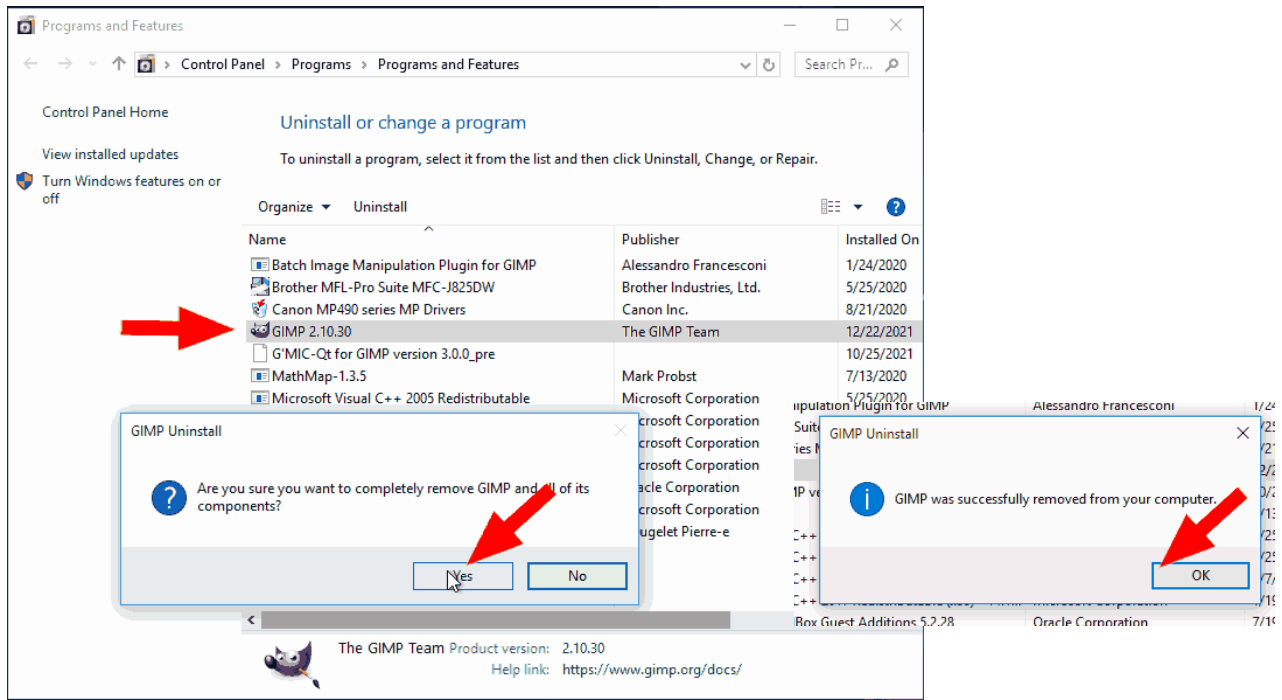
Programs and Features

Control Panel › Programs › Programs and Features

Search Pr...

Control Panel Home

View installed updates

Turn Windows features on or off

Uninstall or change a program

To uninstall a program, select it from the list and then click Uninstall, Change, or Repair.

Organize ▾ Uninstall

| Name | Publisher | Installed On |
|---|---|---|
| Batch Image Manipulation Plugin for GIMP | Alessandro Francesconi | 1/24/2020 |
| Brother MFL-Pro Suite MFC-J825DW | Brother Industries, Ltd. | 5/25/2020 |
| Canon MP490 series MP Drivers | Canon Inc. | 8/21/2020 |
| GIMP 2.10.30 | The GIMP Team | 12/22/2021 |
| G'MIC-Qt for GIMP version 3.0.0_pre | | 10/25/2021 |
| MathMap-1.3.5 | Mark Probst | 7/13/2020 |
| Microsoft Visual C++ 2005 Redistributable | Microsoft Corporation | 5/25/2020 |
| | icrosoft Corporation | |
| | icrosoft Corporation | |
| | icrosoft Corporation | |
| | racle Corporation | |
| | icrosoft Corporation | |
| | ugelet Pierre-e | |

GIMP Uninstall

Are you sure you want to completely remove GIMP and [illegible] of its components?

Yes No

ipulation Plugin for GIMP Alessandro Francesconi

GIMP Uninstall

GIMP was successfully removed from your computer.

OK

Box Guest Additions 5.2.28 Oracle Corporation

The GIMP Team Product version: 2.10.30
Help link: https://www.gimp.org/docs/